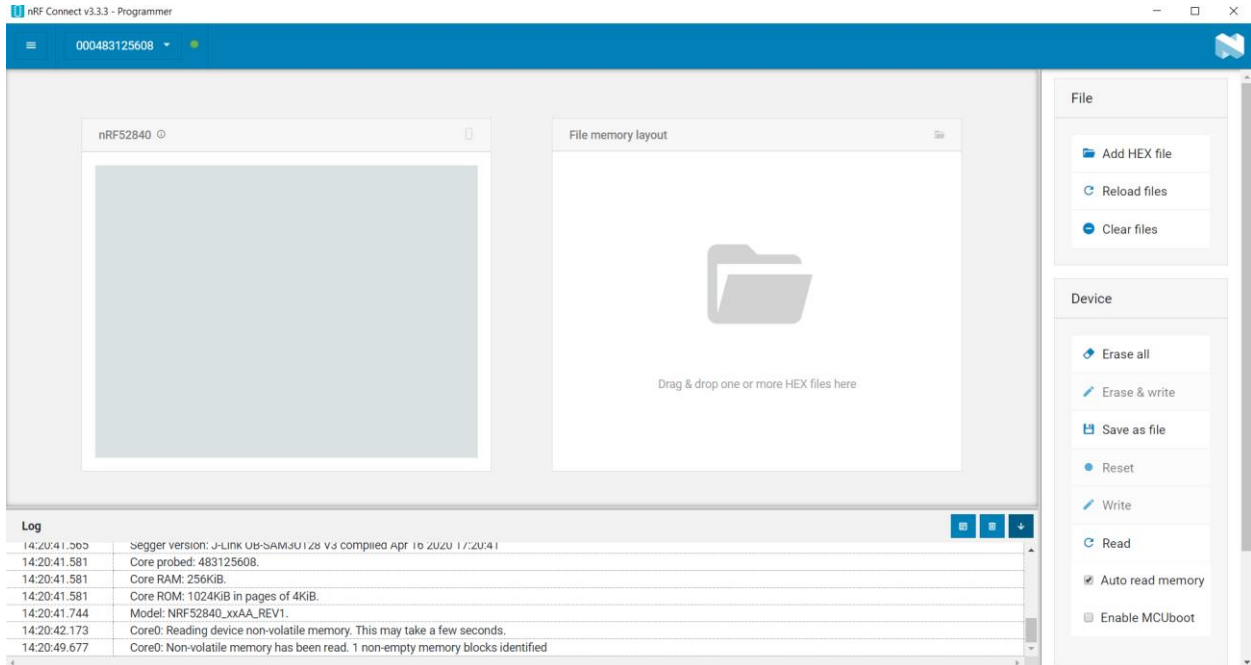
nRF Connect v3.3.3 - Programmer

000483125608

nRF52840

File memory layout

Drag & drop one or more HEX files here

File

Add HEX file

Reload files

Clear files

Device

Erase all

Erase & write

Save as file

Reset

Write

Read

Auto read memory

Enable MCUboot

Log

| | |
|---|---|
| 14:20:41.565 | Segger version: J-Link OB-SAM3U128 V3 compiled Apr 16 2020 17:20:41 |
| 14:20:41.581 | Core probed: 483125608. |
| 14:20:41.581 | Core RAM: 256KiB. |
| 14:20:41.581 | Core ROM: 1024KiB in pages of 4KiB. |
| 14:20:41.744 | Model: NRF52840_xxAA_REV1. |
| 14:20:42.173 | Core0: Reading device non-volatile memory. This may take a few seconds. |
| 14:20:49.677 | Core0: Non-volatile memory has been read. 1 non-empty memory blocks identified |